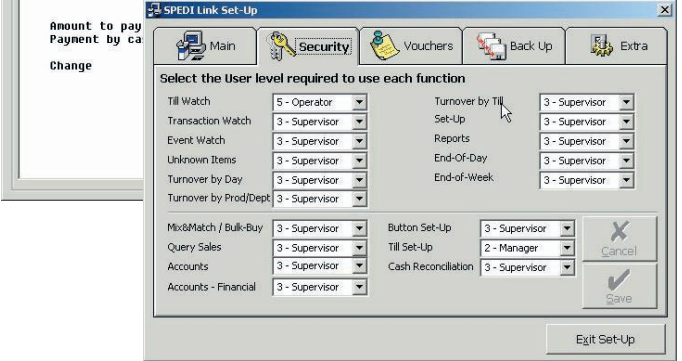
Amount to pay
Payment by ca

Change

SPEDI Link Set-Up

Main | Security | Vouchers | Back Up | Extra

Select the User level required to use each function

| | | | |
|---|---|---|---|
| Till Watch | 5 - Operator | Turnover by Till | 3 - Supervisor |
| Transaction Watch | 3 - Supervisor | Set-Up | 3 - Supervisor |
| Event Watch | 3 - Supervisor | Reports | 3 - Supervisor |
| Unknown Items | 3 - Supervisor | End-Of-Day | 3 - Supervisor |
| Turnover by Day | 3 - Supervisor | End-of-Week | 3 - Supervisor |
| Turnover by Prod/Dept | 3 - Supervisor | | |

| | | | |
|---|---|---|---|
| Mix&Match / Bulk-Buy | 3 - Supervisor | Button Set-Up | 3 - Supervisor |
| Query Sales | 3 - Supervisor | Till Set-Up | 2 - Manager |
| Accounts | 3 - Supervisor | Cash Reconciliation | 3 - Supervisor |
| Accounts - Financial | 3 - Supervisor | | |

Cancel

Save

Exit Set-Up